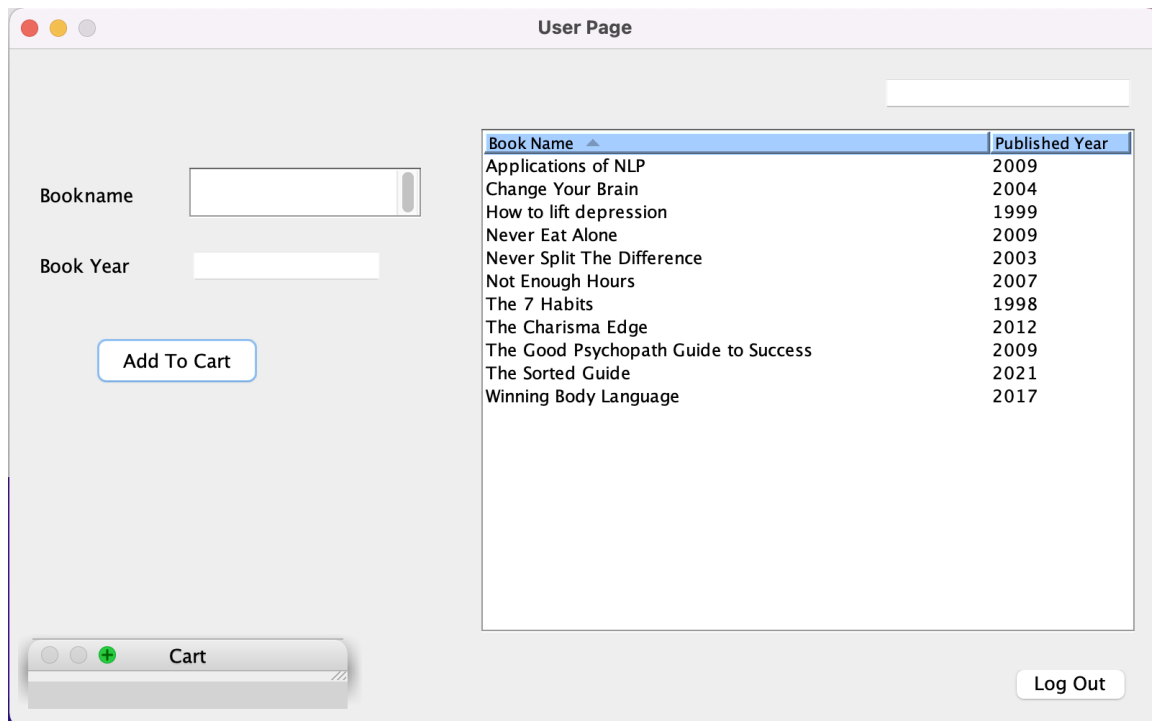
User Page

Bookname

Book Year

Add To Cart

| Book Name | Published Year |
|---|---|
| Applications of NLP | 2009 |
| Change Your Brain | 2004 |
| How to lift depression | 1999 |
| Never Eat Alone | 2009 |
| Never Split The Difference | 2003 |
| Not Enough Hours | 2007 |
| The 7 Habits | 1998 |
| The Charisma Edge | 2012 |
| The Good Psychopath Guide to Success | 2009 |
| The Sorted Guide | 2021 |
| Winning Body Language | 2017 |

Cart

Log Out